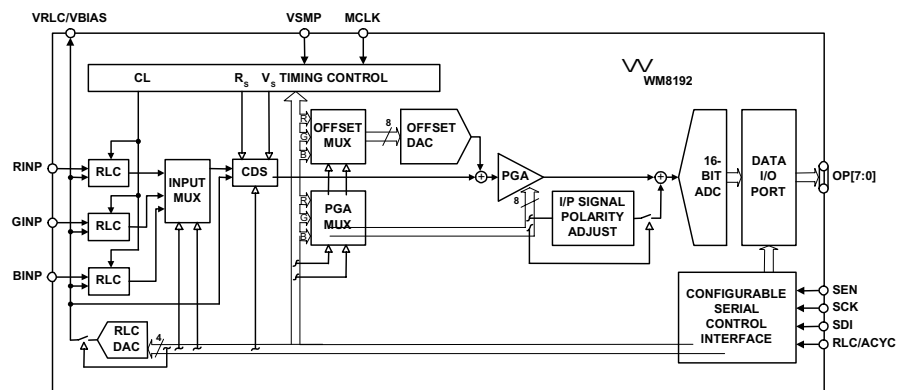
VRLC/VBIAS

VSMP

MCLK

CL

$R_s$

$V_s$

TIMING CONTROL

WM8192

RINP

GINP

BINP

RLC

RLC

RLC

INPUT MUX

CDS

R G B

OFFSET MUX

8

OFFSET DAC

R G B

PGA MUX

PGA

8

I/P SIGNAL POLARITY ADJUST

16-BIT ADC

DATA I/O PORT

OP[7:0]

RLC DAC

4

CONFIGURABLE SERIAL CONTROL INTERFACE

SEN

SCK

SDI

RLC/ACYC